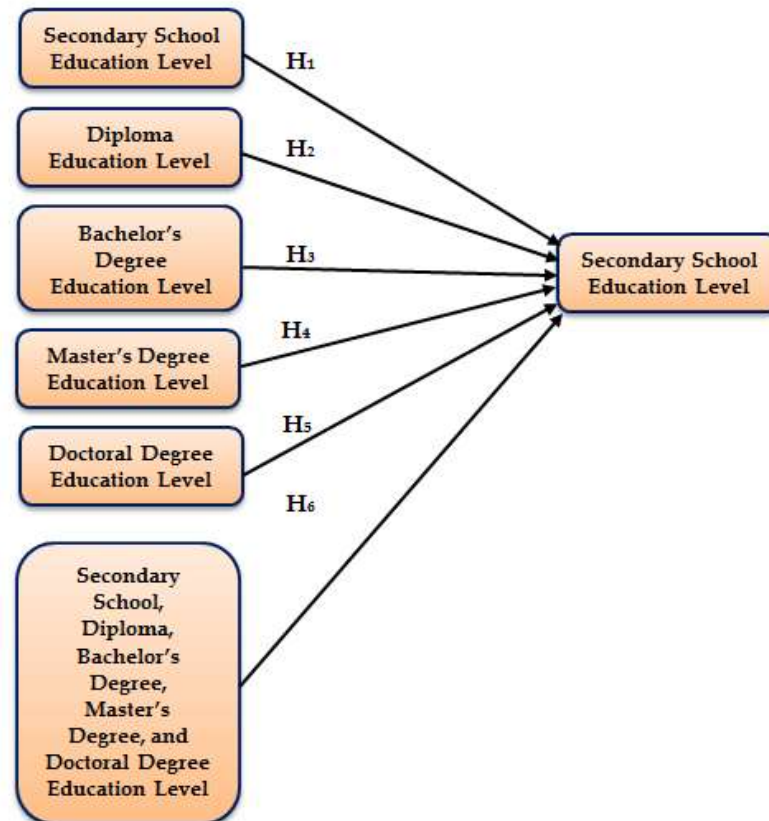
Secondary School Education Level

H$_1$

Diploma Education Level

H$_2$

Bachelor's Degree Education Level

H$_3$

Master's Degree Education Level

H$_4$

Doctoral Degree Education Level

H$_5$

H$_6$

Secondary School, Diploma, Bachelor's Degree, Master's Degree, and Doctoral Degree Education Level

Secondary School Education Level